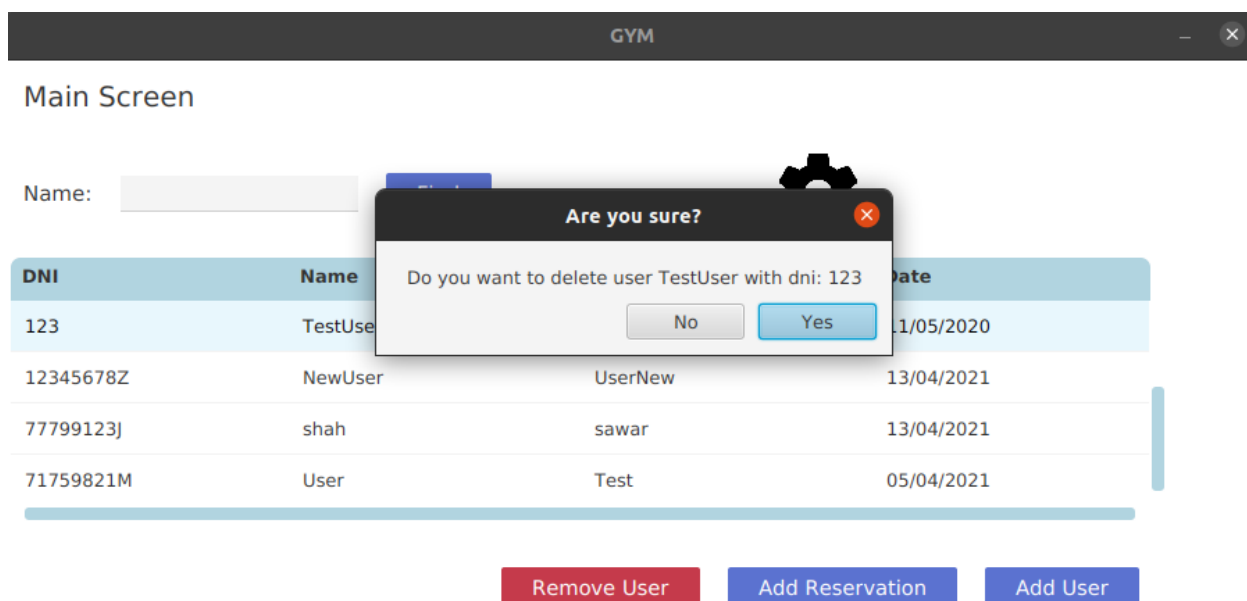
GYM

Main Screen

Name:

Are you sure?

Do you want to delete user TestUser with dni: 123

No Yes

| DNI | Name | | Date |
|---|---|---|---|
| 123 | TestUse | | 11/05/2020 |
| 12345678Z | NewUser | UserNew | 13/04/2021 |
| 77799123J | shah | sawar | 13/04/2021 |
| 71759821M | User | Test | 05/04/2021 |

Remove User Add Reservation Add User